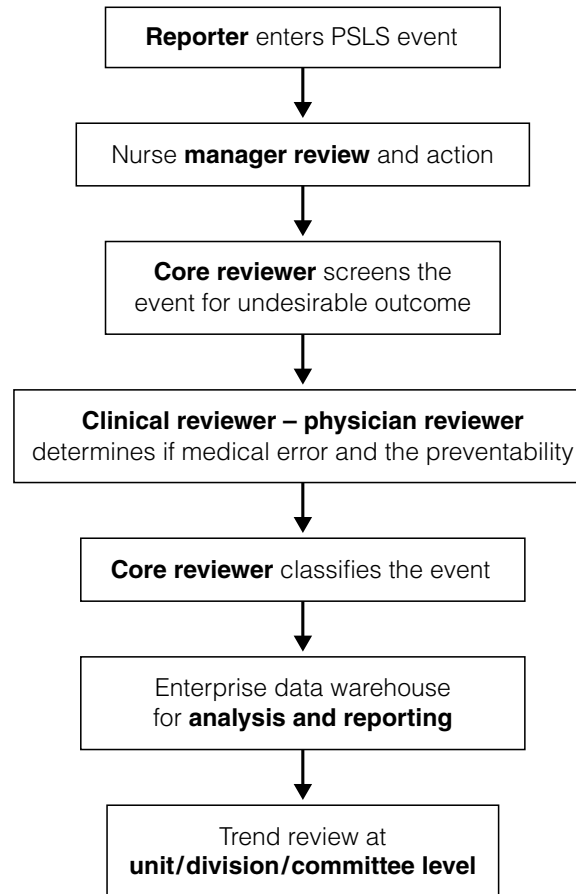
Reporter enters PSLS event

Nurse manager review and action

Core reviewer screens the event for undesirable outcome

Clinical reviewer – physician reviewer determines if medical error and the preventability

Core reviewer classifies the event

Enterprise data warehouse for analysis and reporting

Trend review at unit/division/committee level